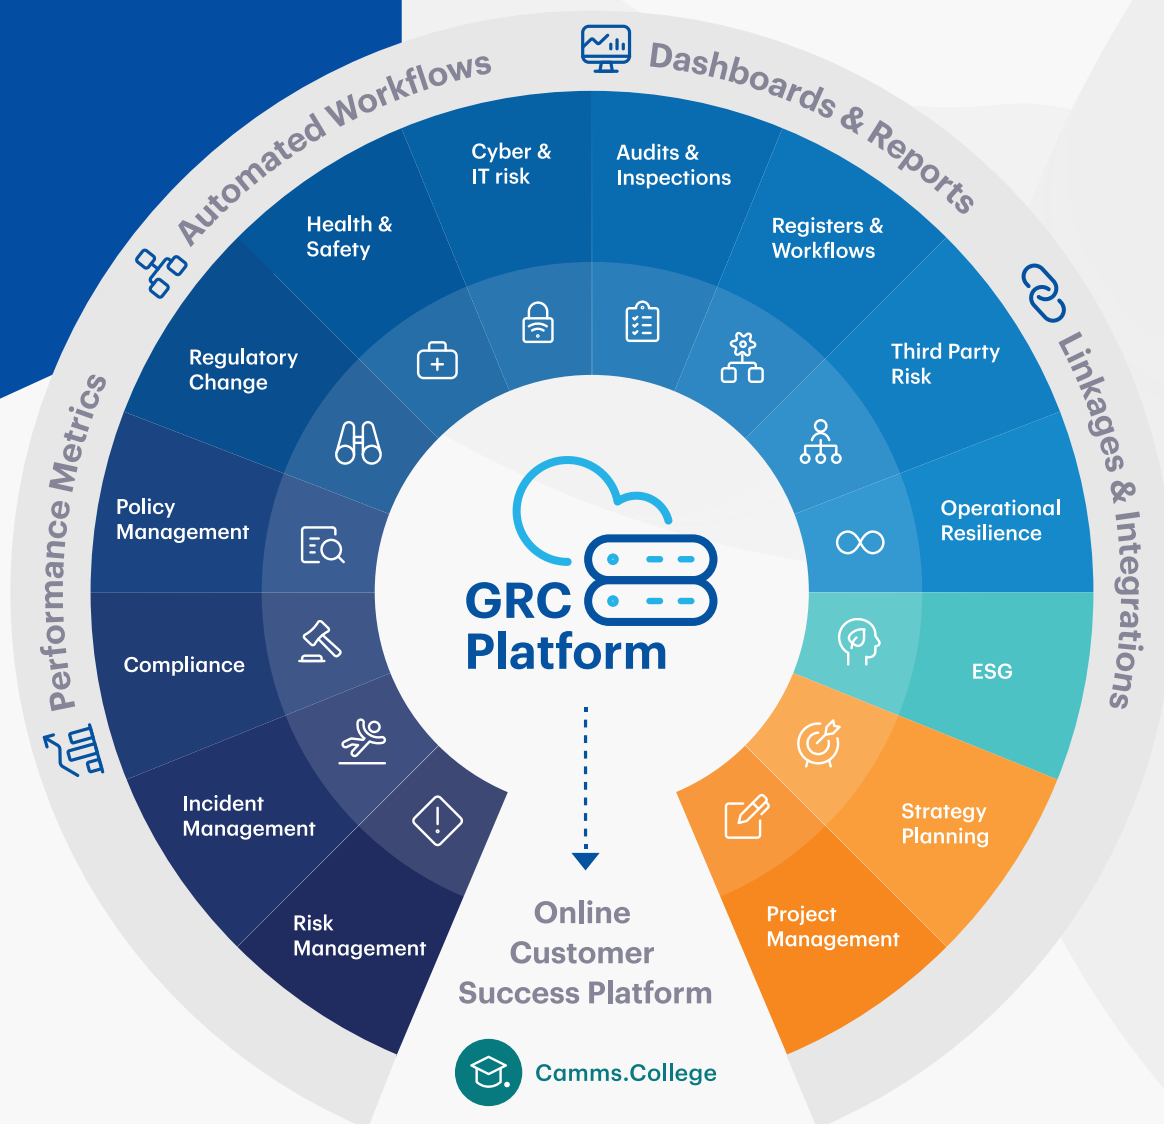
Automated Workflows

Dashboards & Reports

Linkages & Integrations

Performance Metrics

Cyber & IT risk

Audits & Inspections

Registers & Workflows

Third Party Risk

Operational Resilience

ESG

Strategy Planning

Project Management

Health & Safety

Regulatory Change

Policy Management

Compliance

Incident Management

Risk Management

GRC Platform

Online Customer Success Platform

Camms.College